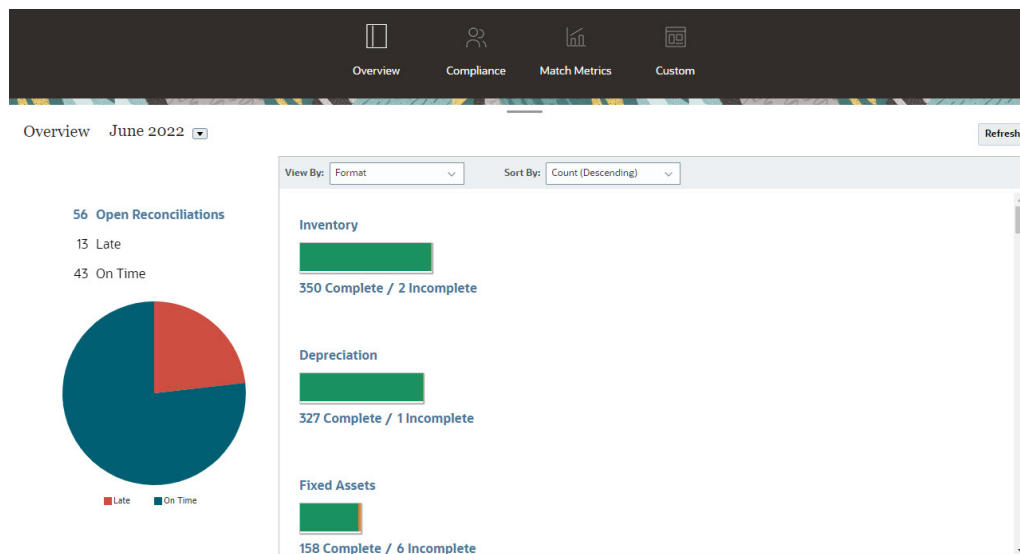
Overview Compliance Match Metrics Custom

Overview June 2022

Refresh

View By: Format

Sort By: Count (Descending)

56 Open Reconciliations

13 Late

43 On Time

Late On Time

Inventory

350 Complete / 2 Incomplete

Depreciation

327 Complete / 1 Incomplete

Fixed Assets

158 Complete / 6 Incomplete